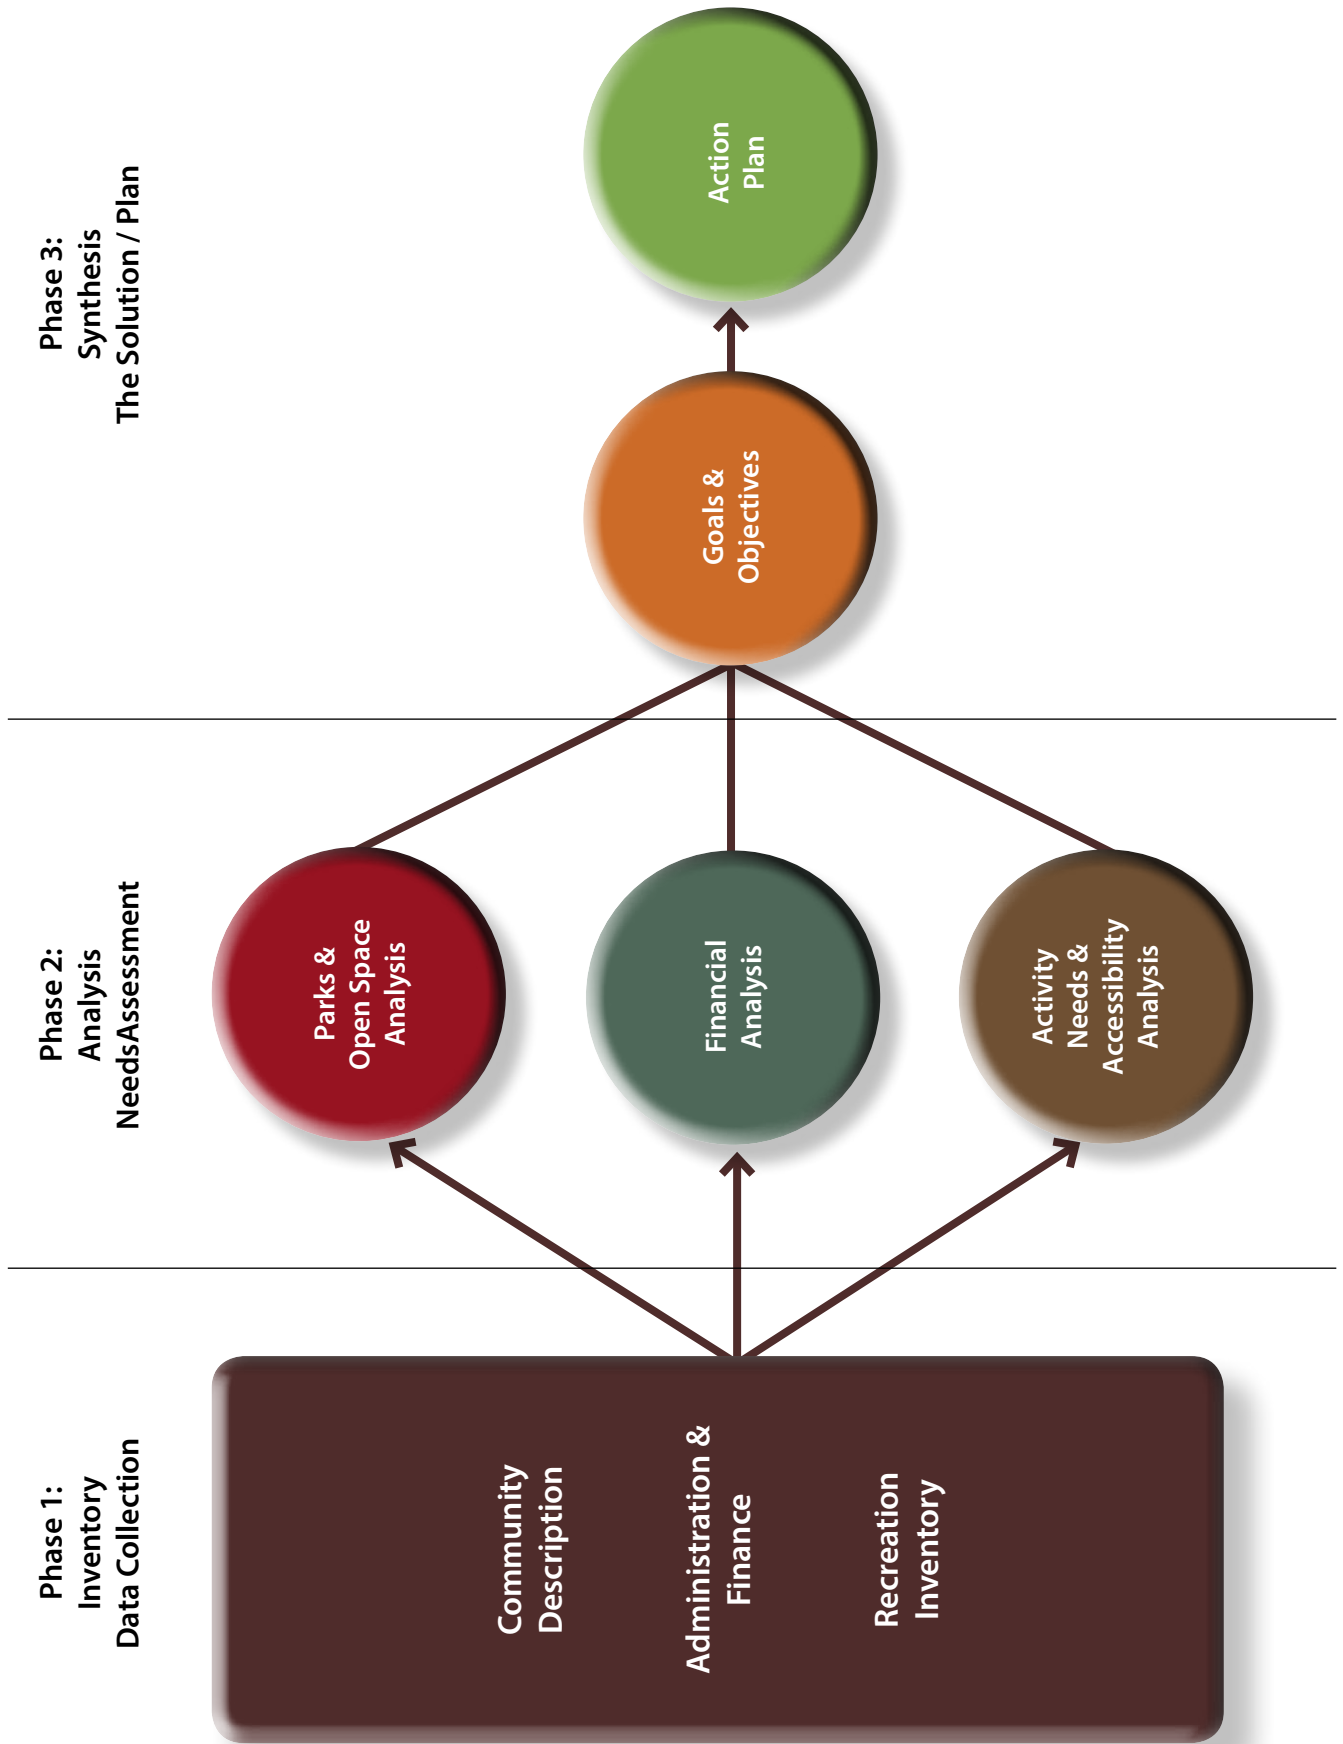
Phase 1:
Inventory
Data Collection

Community Description

Administration & Finance

Recreation Inventory

Phase 2:
Analysis
NeedsAssessment

Parks & Open Space Analysis

Financial Analysis

Activity Needs & Accessibility Analysis

Phase 3:
Synthesis
The Solution / Plan

Goals & Objectives

Action Plan